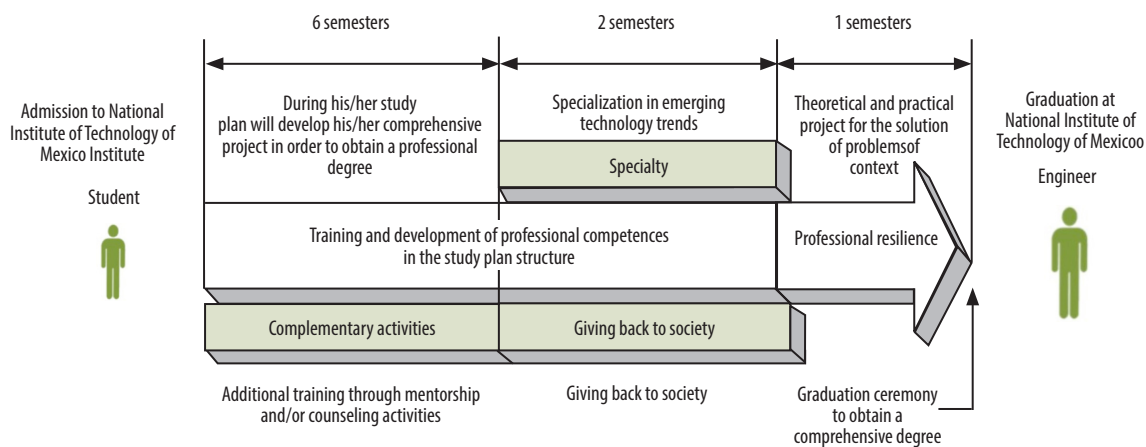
6 semesters

2 semesters

1 semesters

Admission to National Institute of Technology of Mexico Institute

Student

During his/her study plan will develop his/her comprehensive project in order to obtain a professional degree

Specialization in emerging technology trends

Specialty

Theoretical and practical project for the solution of problemsof context

Graduation at National Institute of Technology of Mexicoo

Engineer

Training and development of professional competences in the study plan structure

Professional resilience

Complementary activities

Giving back to society

Additional training through mentorship and/or counseling activities

Giving back to society

Graduation ceremony to obtain a comprehensive degree